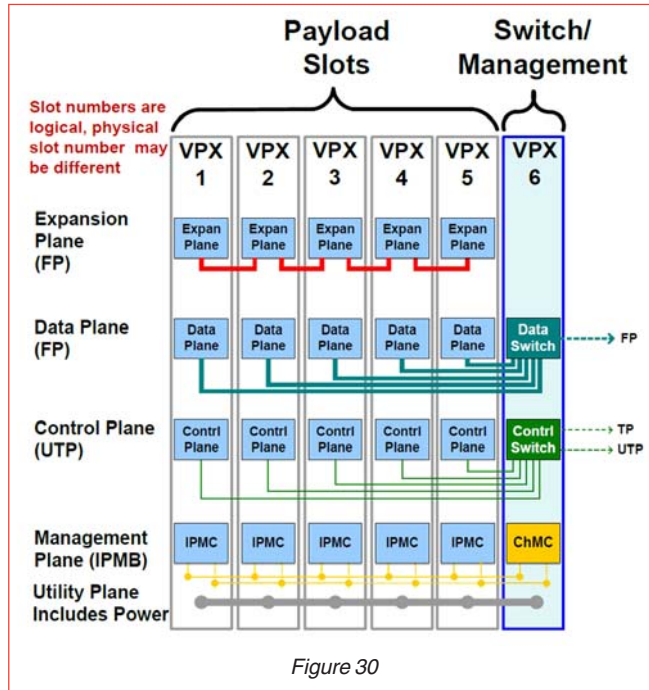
Payload Slots

Switch/ Management

Slot numbers are logical, physical slot number may be different

VPX 1

VPX 2

VPX 3

VPX 4

VPX 5

VPX 6

Expansion Plane (FP)

Expan Plane

Expan Plane

Expan Plane

Expan Plane

Expan Plane

Data Plane (FP)

Data Plane

Data Plane

Data Plane

Data Plane

Data Plane

Data Switch

FP

Control Plane (UTP)

Contrl Plane

Contrl Plane

Contrl Plane

Contrl Plane

Contrl Plane

Contrl Switch

TP

UTP

Management Plane (IPMB)

IPMC

IPMC

IPMC

IPMC

IPMC

ChMC

Utility Plane Includes Power

Figure 30